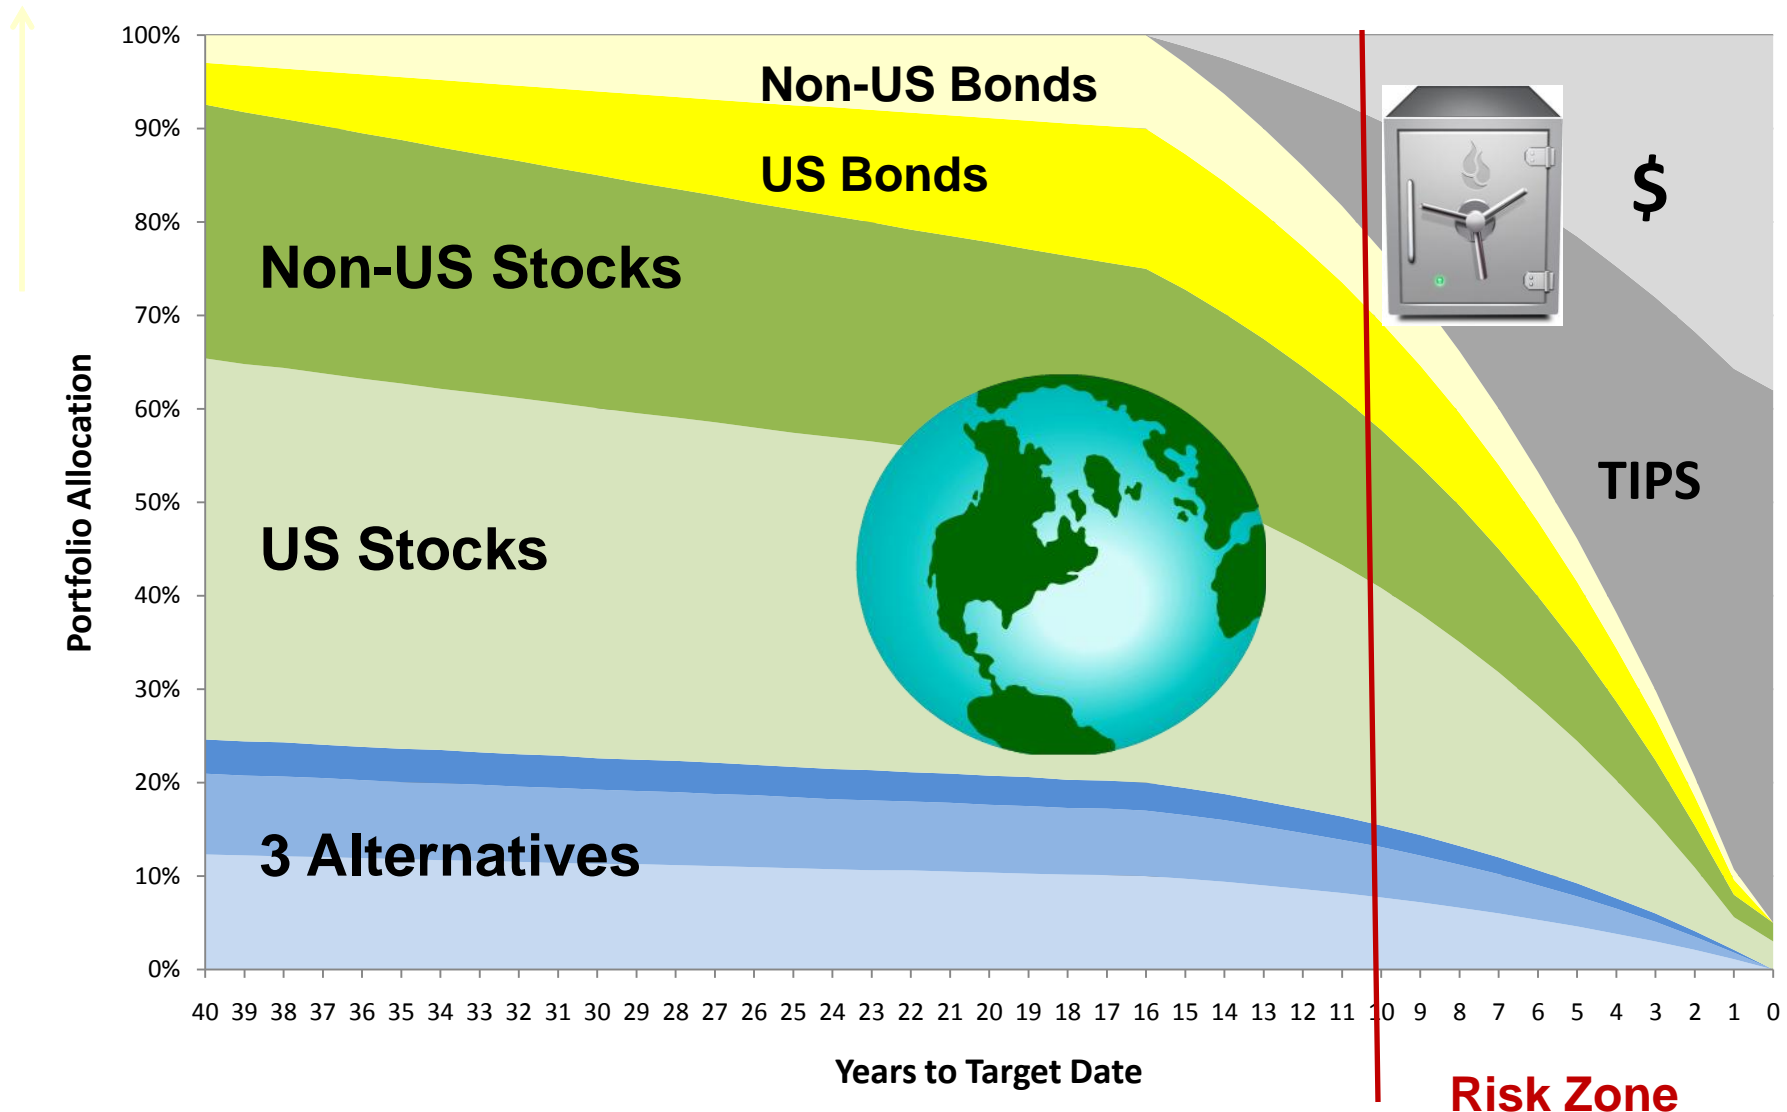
100%
90%
80%
70%
60%
50%
40%
30%
20%
10%
0%

Portfolio Allocation

Non-US Bonds
US Bonds
Non-US Stocks
US Stocks
3 Alternatives
$
TIPS

40 39 38 37 36 35 34 33 32 31 30 29 28 27 26 25 24 23 22 21 20 19 18 17 16 15 14 13 12 11 10 9 8 7 6 5 4 3 2 1 0

Years to Target Date

Risk Zone